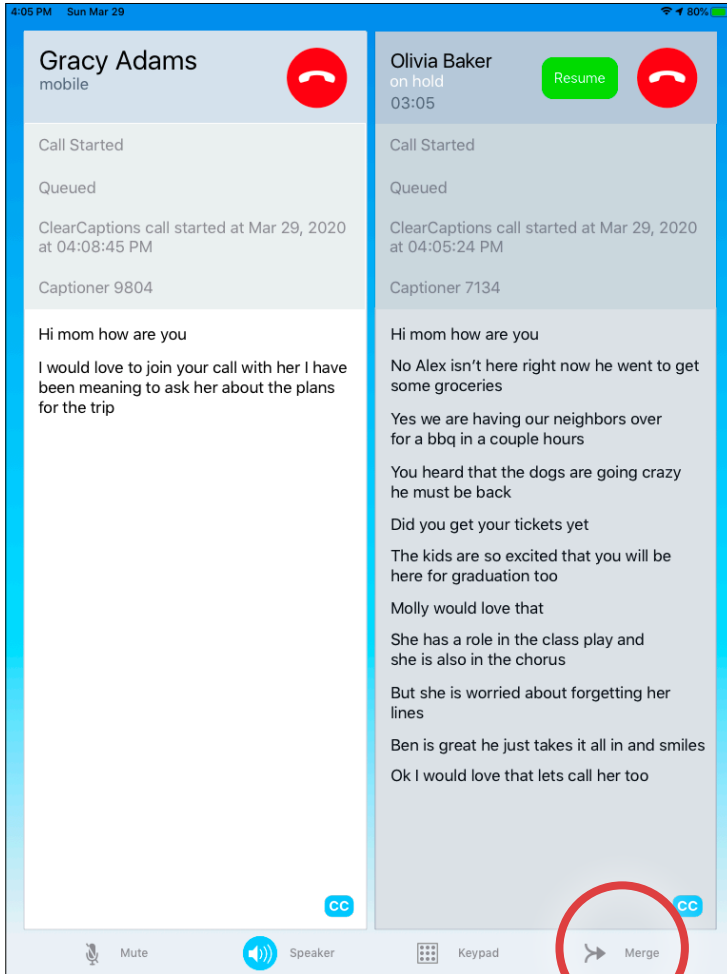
4:05 PM Sun Mar 29

80%

Gracy Adams
mobile

Call Started

Queued

ClearCaptions call started at Mar 29, 2020 at 04:08:45 PM

Captioner 9804

Hi mom how are you

I would love to join your call with her I have been meaning to ask her about the plans for the trip

CC

Olivia Baker
on hold
03:05

Resume

Call Started

Queued

ClearCaptions call started at Mar 29, 2020 at 04:05:24 PM

Captioner 7134

Hi mom how are you

No Alex isn't here right now he went to get some groceries

Yes we are having our neighbors over for a bbq in a couple hours

You heard that the dogs are going crazy he must be back

Did you get your tickets yet

The kids are so excited that you will be here for graduation too

Molly would love that

She has a role in the class play and she is also in the chorus

But she is worried about forgetting her lines

Ben is great he just takes it all in and smiles

Ok I would love that lets call her too

CC

Mute

Speaker

Keypad

Merge